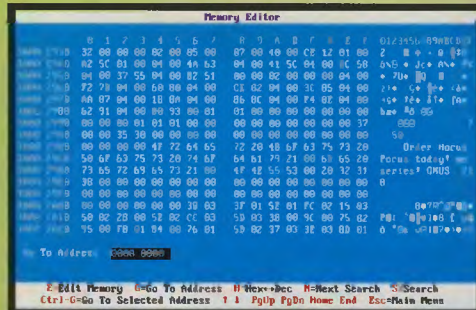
Memory Editor

0 1 2 3 4 5 6 7 8 9 A B C D E F 0123456789ABCDEF

32 00 00 00 82 00 05 00 87 00 40 00 C8 12 01 00
82 5C 01 00 04 00 4A 63 04 00 41 5C 04 00 4C 58
04 00 37 55 04 00 82 51 00 00 02 00 00 00 04 00
72 70 04 00 60 00 04 00 CE 02 04 00 3C 05 04 00
A8 87 04 00 18 0A 04 00 06 0C 04 00 F4 0E 04 00
62 91 04 00 93 00 01 00 01 00 00 00 00 00 00 00
00 00 00 00 00 00 00 00 00 00 00 00 00 00 00 37
00 00 35 30 00 00 00 00 00 00 00 00 00 00 00 00
00 00 00 00 4F 72 64 65 72 20 48 6F 63 75 73 20
50 6F 63 75 73 20 74 6F 64 61 79 21 00 00 65 20
73 65 72 69 65 73 21 00 4F 4E 55 53 00 20 32 31
38 00 00 00 00 00 00 00 00 00 00 00 00 00 00 00
00 00 00 00 00 00 39 83 37 01 52 01 FC 02 15 03
50 02 28 00 52 02 CC 03 5D 03 38 00 5C 00 75 02
95 00 F8 01 84 00 76 01 5D 02 37 03 32 03 8D 01

Order Hocus
Pocus today!
series! ONUS
8

To Address: 0000 0000

2 Edit Memory G=Go To Address H Hex↔Dec N=Next Search S Search
Ctrl-G=Go To Selected Address ↑ ↓ PgUp PgDn Home End Esc=Main Menu